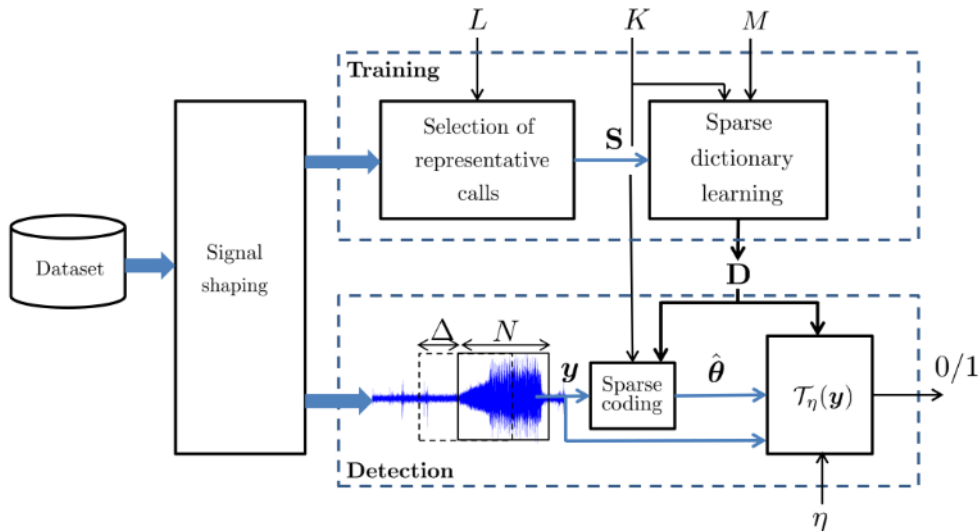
$L$

$K$

$M$

Training

Selection of representative calls

$\mathbf{S}$

Sparse dictionary learning

Dataset

Signal shaping

$\mathbf{D}$

$\Delta$

$N$

$\boldsymbol{y}$

Sparse coding

$\hat{\boldsymbol{\theta}}$

$\mathcal{T}_\eta(\boldsymbol{y})$

0/1

Detection

$\eta$